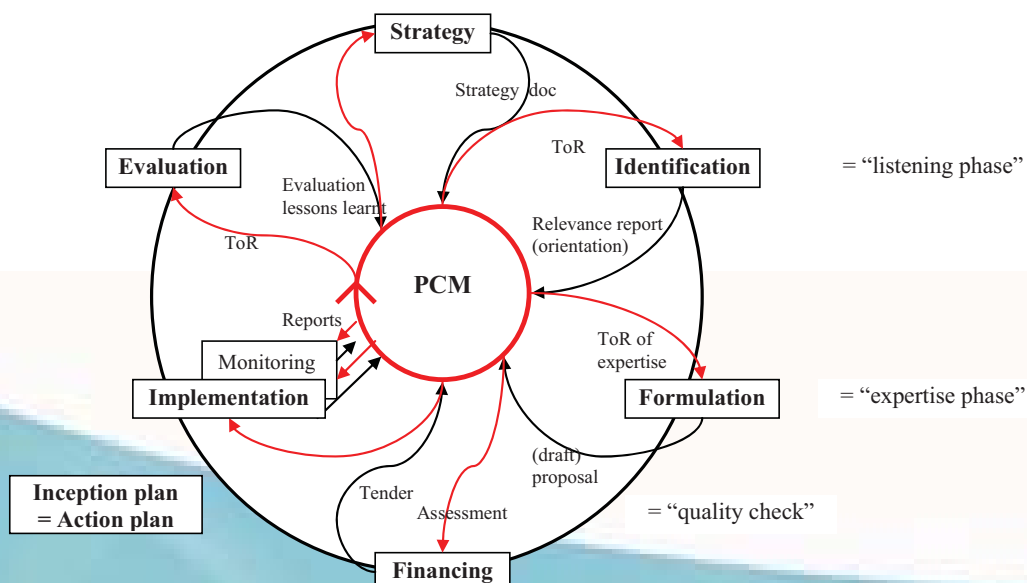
Strategy

Strategy doc

ToR

Evaluation

Identification

= “listening phase”

Evaluation lessons learnt

Relevance report (orientation)

ToR

PCM

Reports

ToR of expertise

Monitoring

Implementation

Formulation

= “expertise phase”

(draft) proposal

Inception plan = Action plan

Tender

Assessment

= “quality check”

Financing